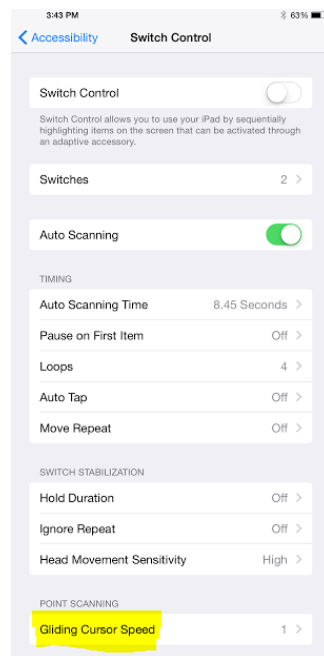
3:43 PM
63%

Accessibility
Switch Control

Switch Control

Switch Control allows you to use your iPad by sequentially highlighting items on the screen that can be activated through an adaptive accessory.

Switches
2

Auto Scanning

TIMING

Auto Scanning Time
8.45 Seconds

Pause on First Item
Off

Loops
4

Auto Tap
Off

Move Repeat
Off

SWITCH STABILIZATION

Hold Duration
Off

Ignore Repeat
Off

Head Movement Sensitivity
High

POINT SCANNING

Gliding Cursor Speed
1